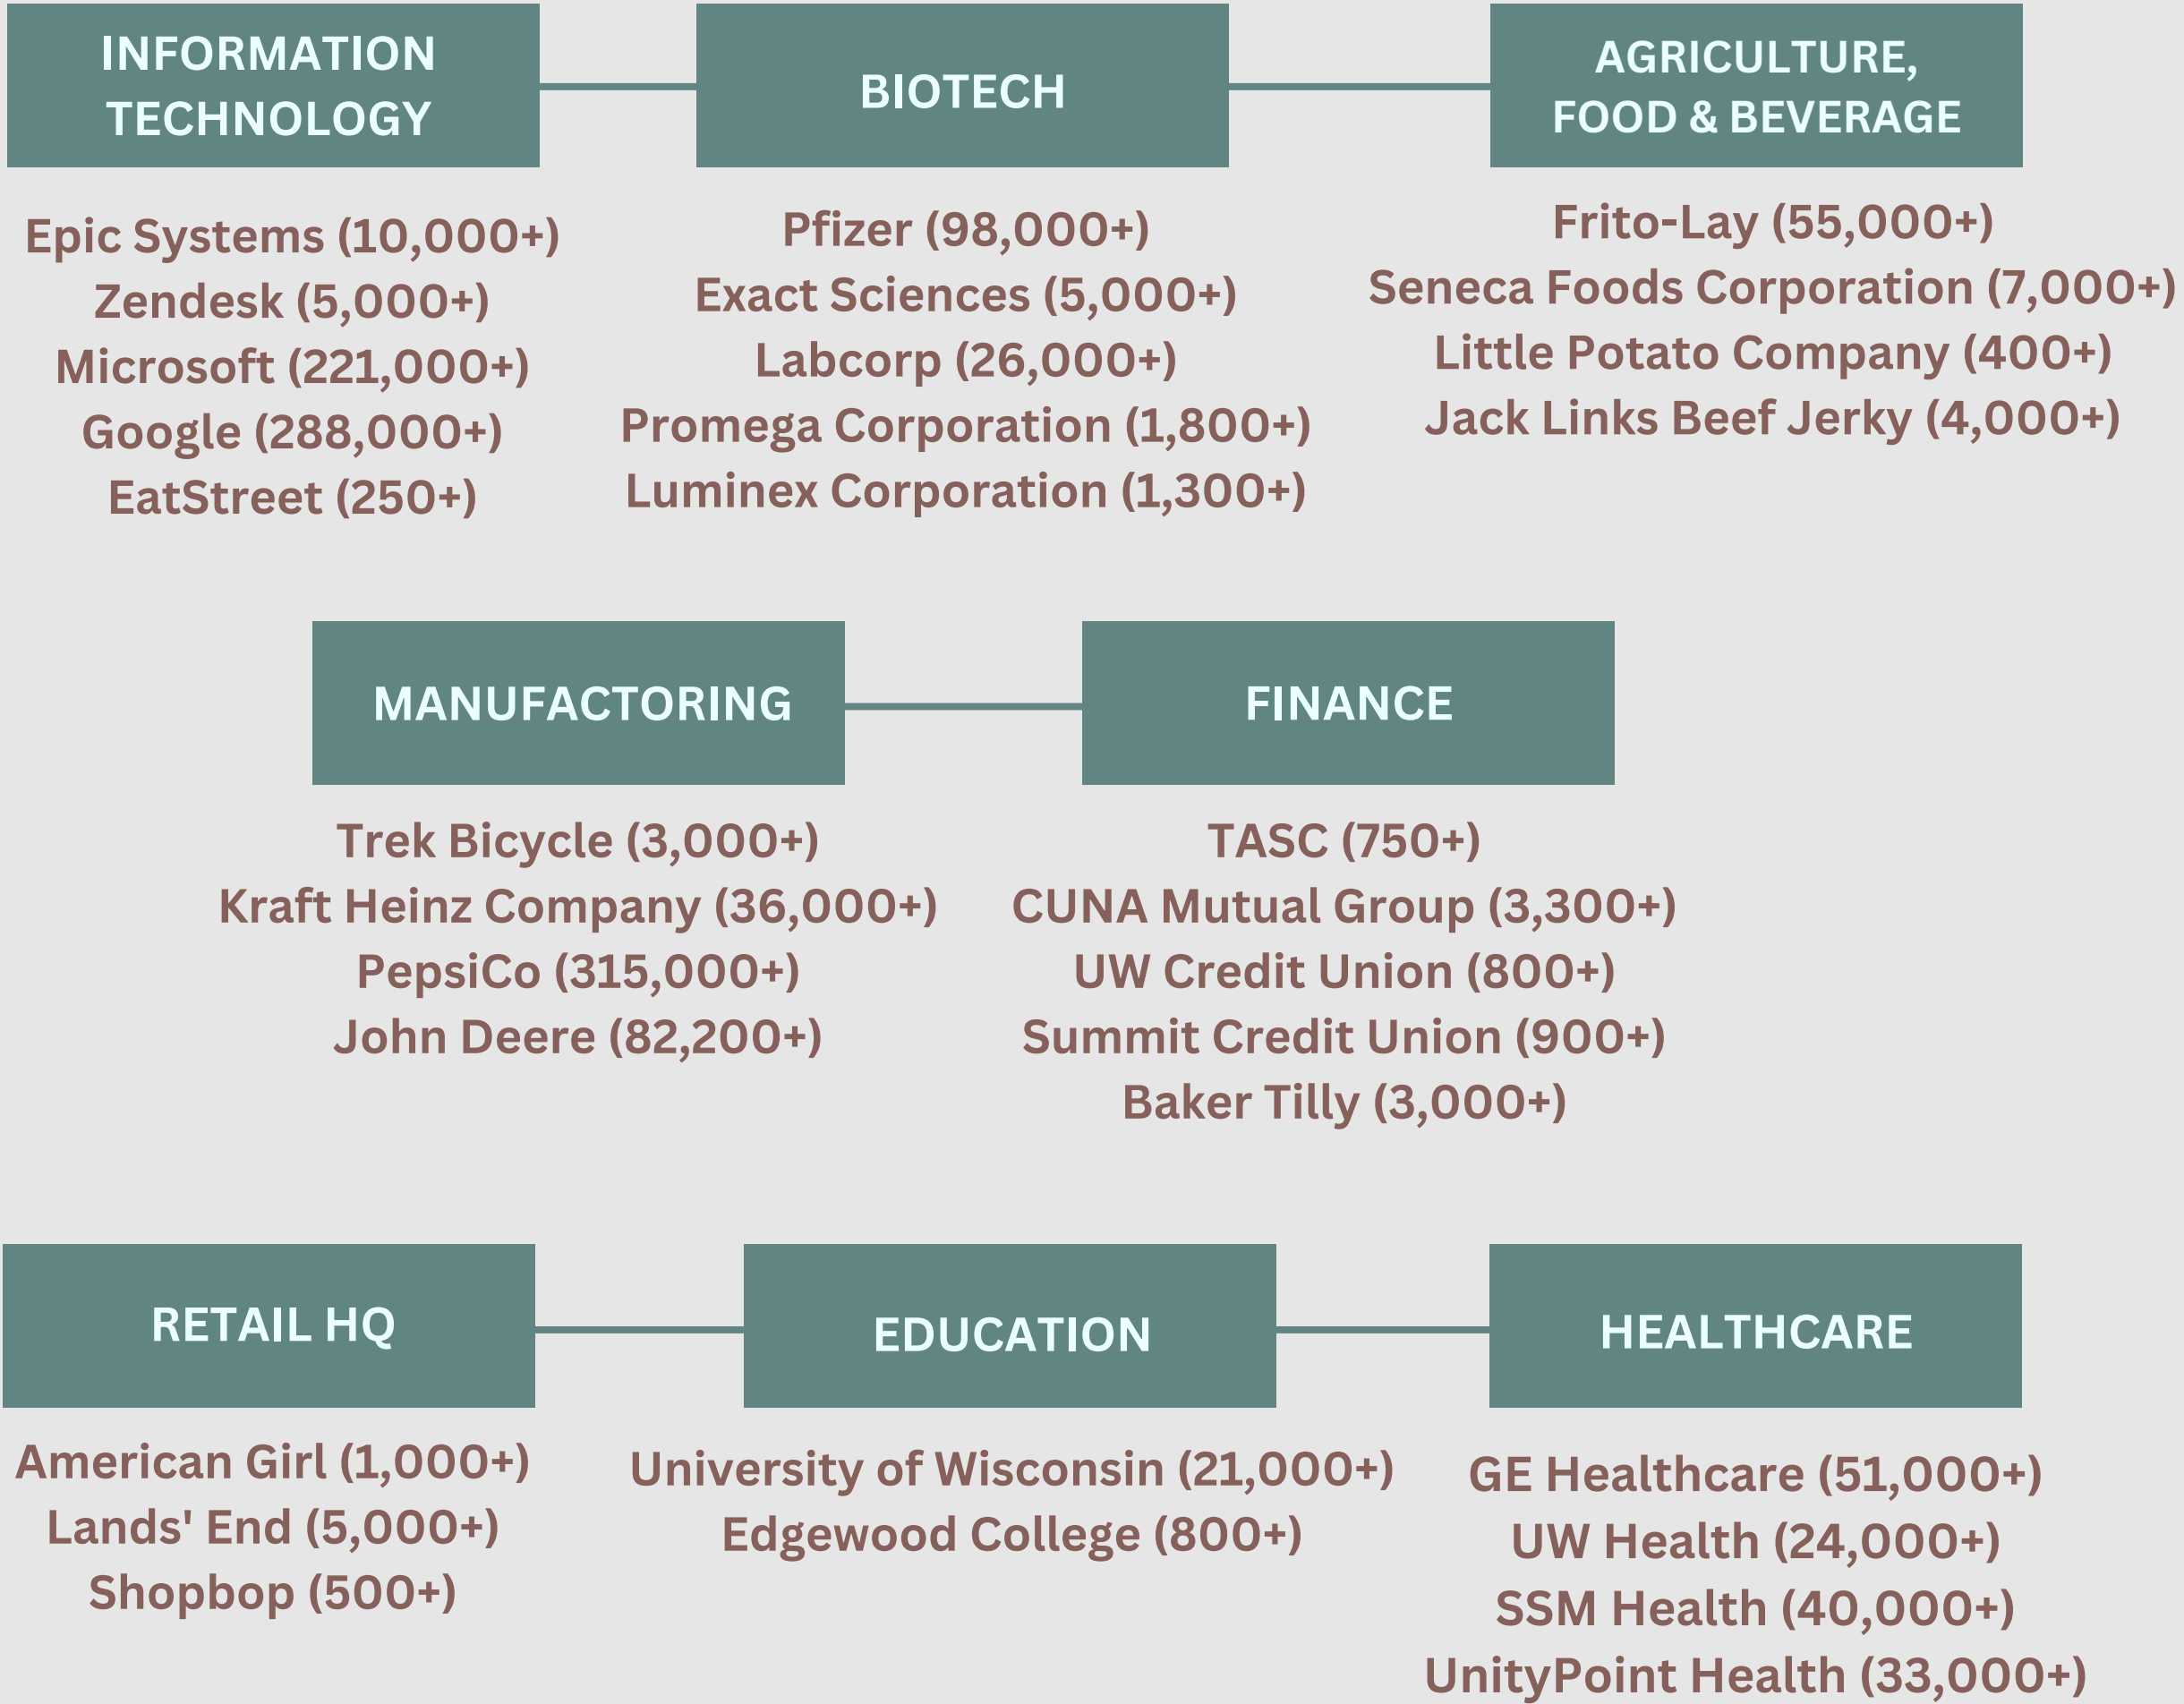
INFORMATION TECHNOLOGY

Epic Systems (10,000+)
Zendesk (5,000+)
Microsoft (221,000+)
Google (288,000+)
EatStreet (250+)

BIOTECH

Pfizer (98,000+)
Exact Sciences (5,000+)
Labcorp (26,000+)
Promega Corporation (1,800+)
Luminex Corporation (1,300+)

AGRICULTURE, FOOD & BEVERAGE

Frito-Lay (55,000+)
Seneca Foods Corporation (7,000+)
Little Potato Company (400+)
Jack Links Beef Jerky (4,000+)

MANUFACTORING

Trek Bicycle (3,000+)
Kraft Heinz Company (36,000+)
PepsiCo (315,000+)
John Deere (82,200+)

FINANCE

TASC (750+)
CUNA Mutual Group (3,300+)
UW Credit Union (800+)
Summit Credit Union (900+)
Baker Tilly (3,000+)

RETAIL HQ

American Girl (1,000+)
Lands' End (5,000+)
Shopbop (500+)

EDUCATION

University of Wisconsin (21,000+)
Edgewood College (800+)

HEALTHCARE

GE Healthcare (51,000+)
UW Health (24,000+)
SSM Health (40,000+)
UnityPoint Health (33,000+)